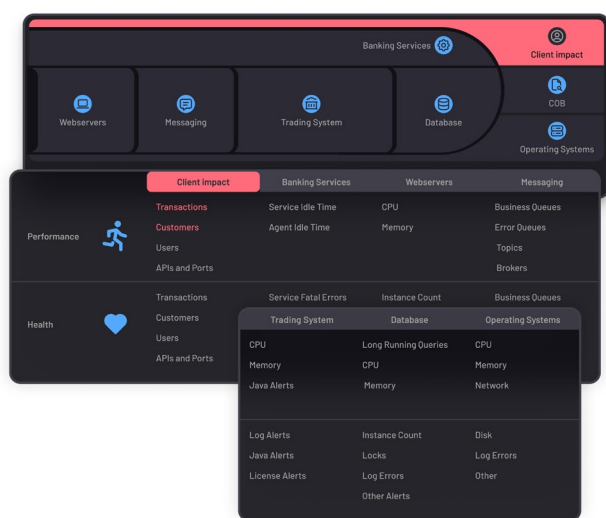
Banking Services

Client impact

COB

Operating Systems

Webservers

Messaging

Trading System

Database

| | Client Impact | Banking Services | Webservers | Messaging |
|---|---|---|---|---|
| Performance | Transactions | Service Idle Time | CPU | Business Queues |
| | Customers | Agent Idle Time | Memory | Error Queues |
| | Users | | | Topics |
| | APIs and Ports | | | Brokers |
| Health | Transactions | Service Fatal Errors | Instance Count | Business Queues |
| | Customers | | | |
| | Users | | | |
| | APIs and Ports | | | |

| Trading System | Database | Operating Systems |
|---|---|---|
| CPU | Long Running Queries | CPU |
| Memory | CPU | Memory |
| Java Alerts | Memory | Network |
| Log Alerts | Instance Count | Disk |
| Java Alerts | Locks | Log Errors |
| License Alerts | Log Errors | Other |
| | Other Alerts | |